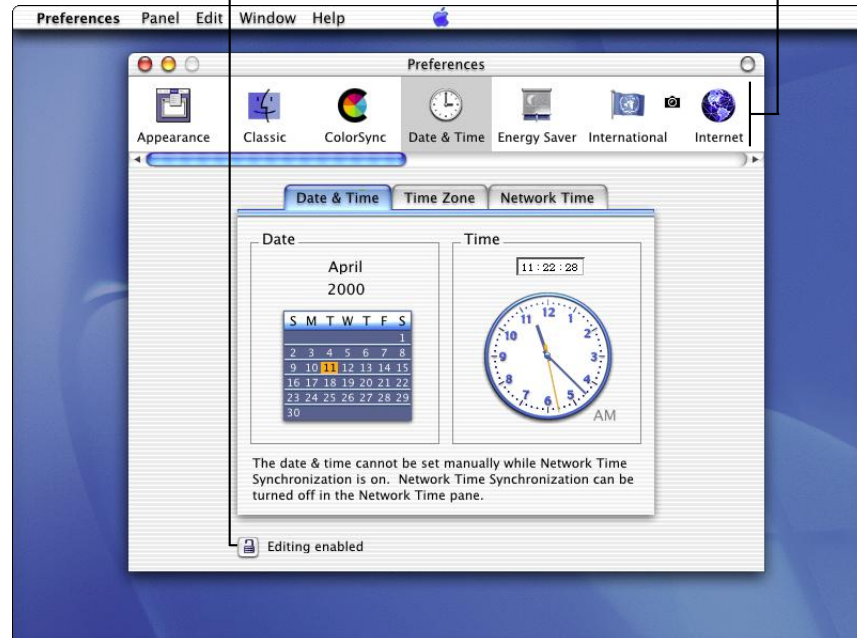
Preferences Panel Edit Window Help

Preferences

Appearance Classic ColorSync Date & Time Energy Saver International Internet

Date & Time | Time Zone | Network Time

Date

April
2000

| S | M | T | W | T | F | S |
|---|---|---|---|---|---|---|
| | | | | | | 1 |
| 2 | 3 | 4 | 5 | 6 | 7 | 8 |
| 9 | 10 | 11 | 12 | 13 | 14 | 15 |
| 16 | 17 | 18 | 19 | 20 | 21 | 22 |
| 23 | 24 | 25 | 26 | 27 | 28 | 29 |
| 30 | | | | | | |

Time

11 : 22 : 28

12 1 2 3 4 5 6 7 8 9 10 11

AM

The date & time cannot be set manually while Network Time Synchronization is on. Network Time Synchronization can be turned off in the Network Time pane.

Editing enabled